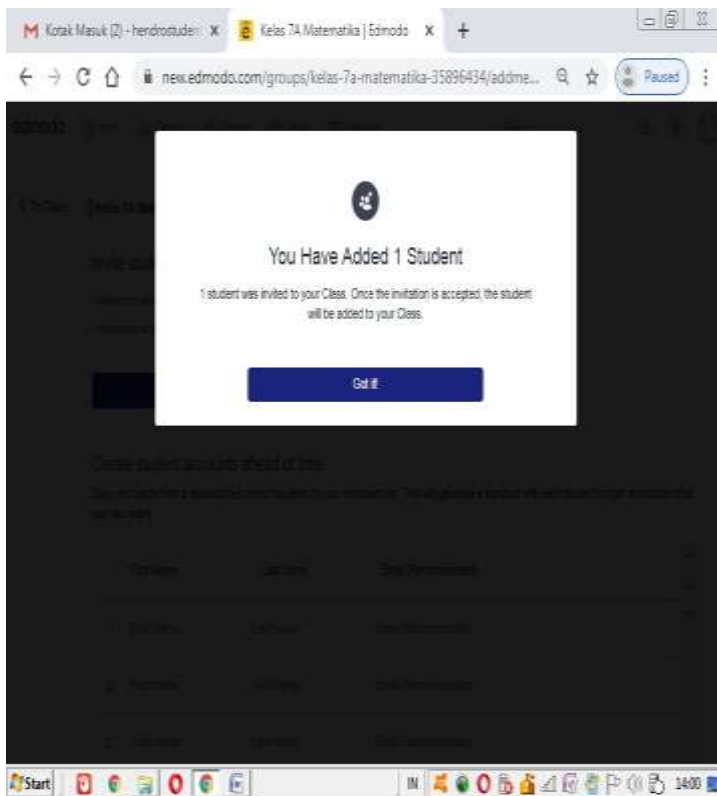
Kotak Masuk (2) - hendrostuden ×
Kelas 7A Matematika | Edmodo ×
+

new.edmodo.com/groups/kelas-7a-matematika-35896434/addme...

Paused

edmodo

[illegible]

You Have Added 1 Student

1 student was invited to your Class. Once the invitation is accepted, the student will be added to your Class.

Got it

Create student accounts ahead of time

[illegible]

| First Name | Last Name | Email (Not recommended) |
|---|---|---|
| 1 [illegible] | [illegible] | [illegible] |
| 2 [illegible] | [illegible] | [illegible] |
| 3 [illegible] | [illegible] | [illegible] |

Start

IN

14:00